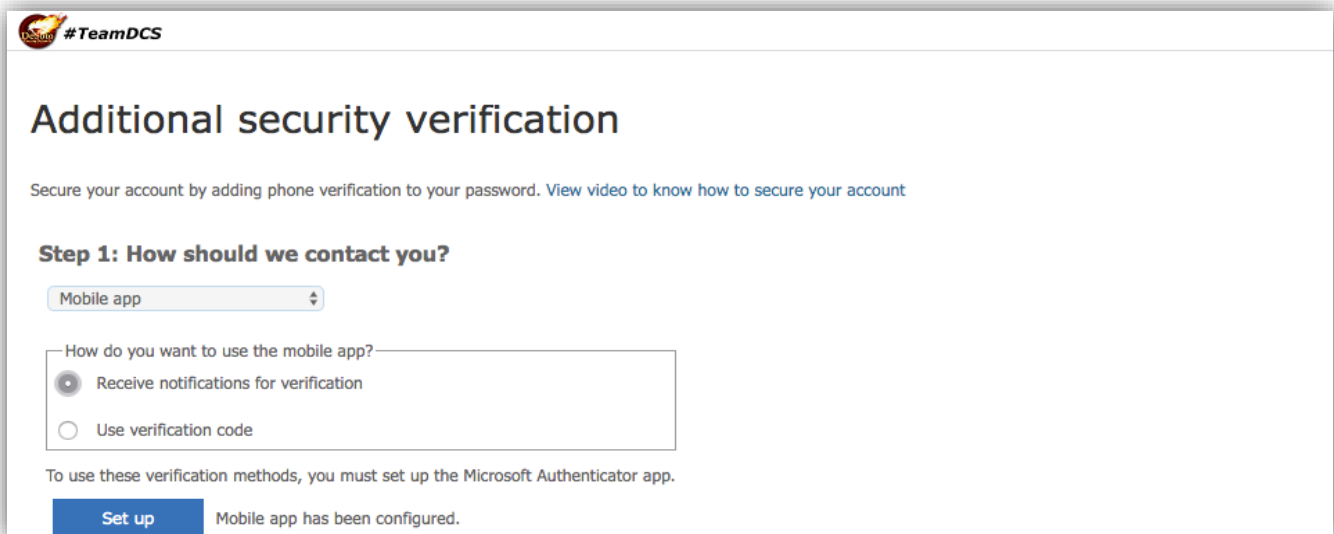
DeSoto #TeamDCS

Additional security verification

Secure your account by adding phone verification to your password. View video to know how to secure your account

Step 1: How should we contact you?

Mobile app

How do you want to use the mobile app?

Receive notifications for verification

Use verification code

To use these verification methods, you must set up the Microsoft Authenticator app.

Set up Mobile app has been configured.